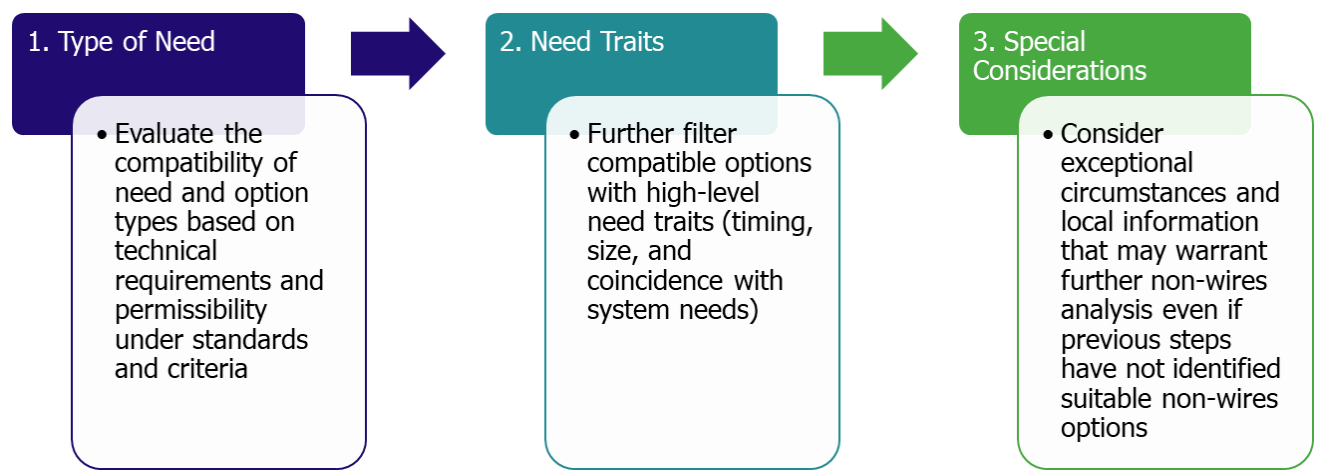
1. Type of Need

• Evaluate the compatibility of need and option types based on technical requirements and permissibility under standards and criteria

2. Need Traits

• Further filter compatible options with high-level need traits (timing, size, and coincidence with system needs)

3. Special Considerations

• Consider exceptional circumstances and local information that may warrant further non-wires analysis even if previous steps have not identified suitable non-wires options